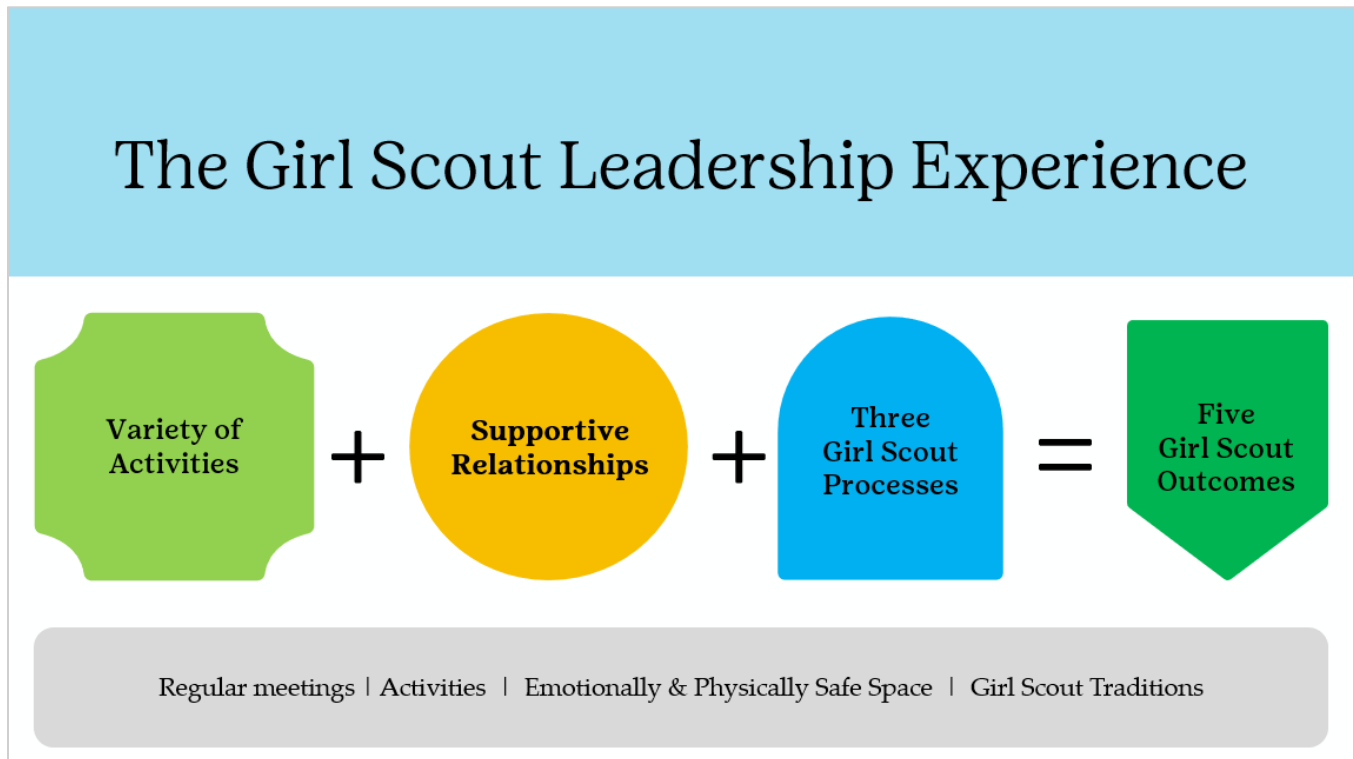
The Girl Scout Leadership Experience

Variety of Activities + Supportive Relationships + Three Girl Scout Processes = Five Girl Scout Outcomes

Regular meetings | Activities | Emotionally & Physically Safe Space | Girl Scout Traditions